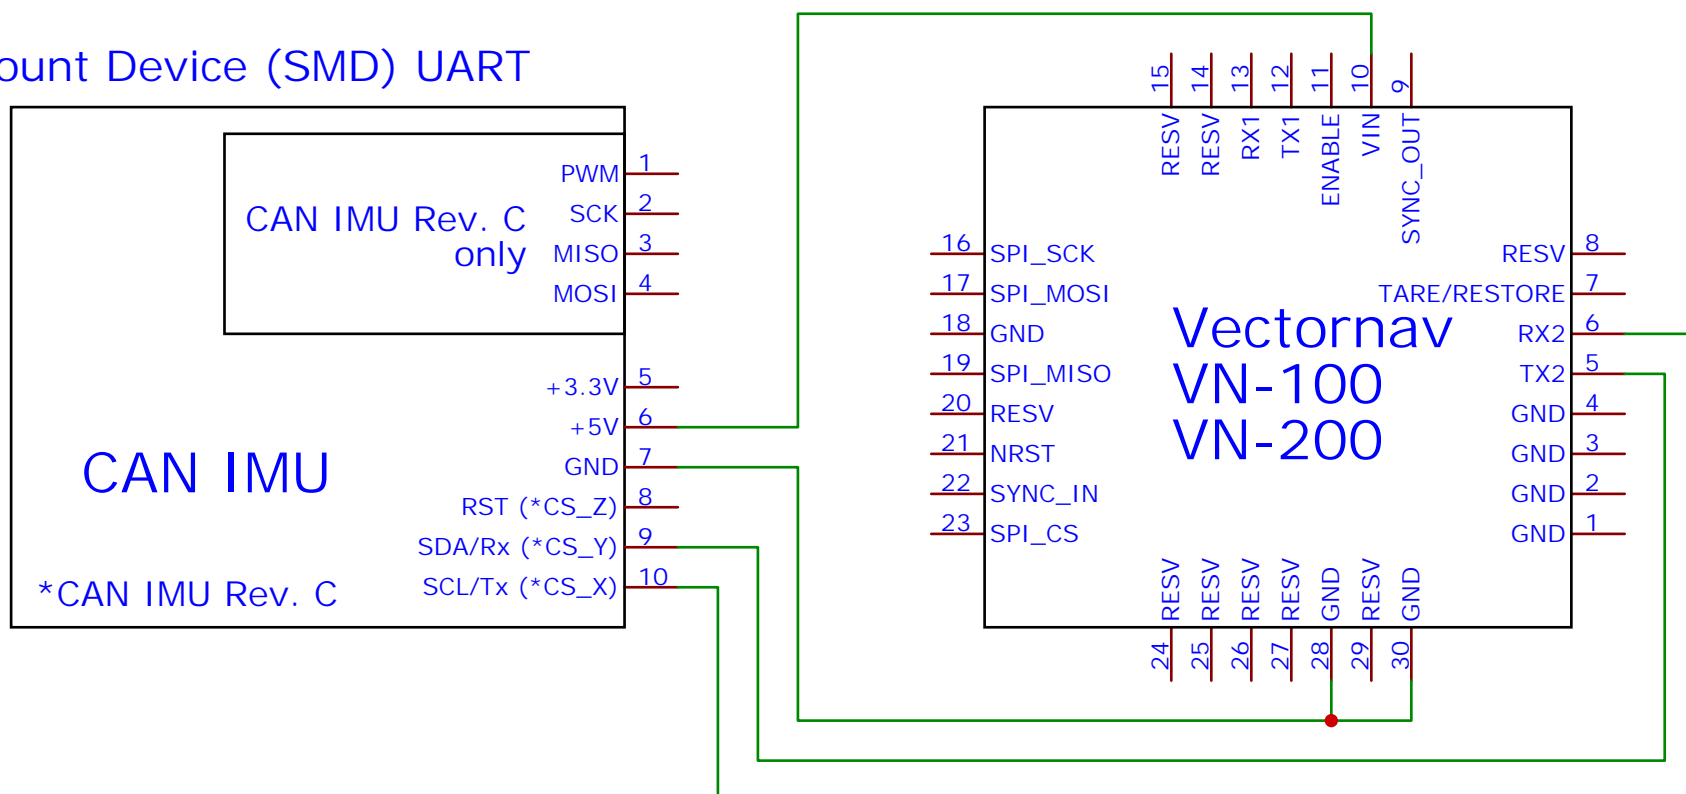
ount Device (SMD) UART

CAN IMU Rev. C only
PWM 1
SCK 2
MISO 3
MOSI 4
+3.3V 5
+5V 6
GND 7
RST (*CS_Z) 8
SDA/Rx (*CS_Y) 9
SCL/Tx (*CS_X) 10

CAN IMU

*CAN IMU Rev. C

15 RESV
14 RESV
13 RX1
12 TX1
11 ENABLE
10 VIN
9 SYNC_OUT

16 SPI_SCK
17 SPI_MOSI
18 GND
19 SPI_MISO
20 RESV
21 NRST
22 SYNC_IN
23 SPI_CS

Vectornav
VN-100
VN-200

RESV 8
TARE/RESTORE 7
RX2 6
TX2 5
GND 4
GND 3
GND 2
GND 1

RESV 24
RESV 25
RESV 26
RESV 27
GND 28
RESV 29
GND 30